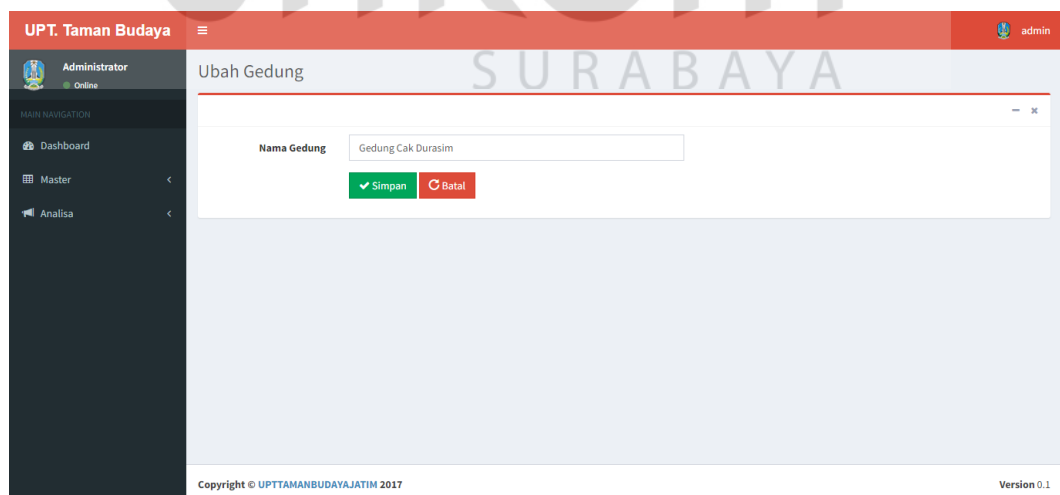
UPT. Taman Budaya ≡ admin

Administrator
Online

MAIN NAVIGATION

Dashboard

Master

Analisa

SURABAYA

Ubah Gedung

− ×

Nama Gedung Gedung Cak Durasim

Simpan Batal

Copyright © UPTTAMANBUDAYAJATIM 2017

Version 0.1